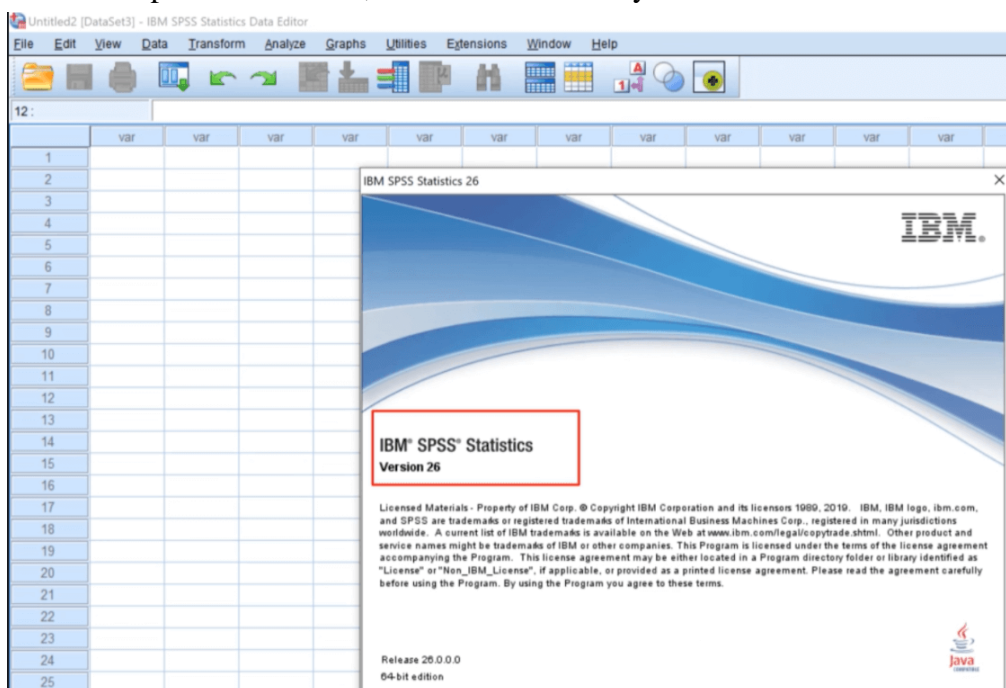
Untitled2 [DataSet3] - IBM SPSS Statistics Data Editor

File Edit View Data Transform Analyze Graphs Utilities Extensions Window Help

12 :

| | var | var | var | var | var | var | var | var | var | var | var | var |
|---|---|---|---|---|---|---|---|---|---|---|---|---|
| 1 | | | | | | | | | | | | |
| 2 | | | | | | | | | | | | |
| 3 | | | | | | | | | | | | |
| 4 | | | | | | | | | | | | |
| 5 | | | | | | | | | | | | |
| 6 | | | | | | | | | | | | |
| 7 | | | | | | | | | | | | |
| 8 | | | | | | | | | | | | |
| 9 | | | | | | | | | | | | |
| 10 | | | | | | | | | | | | |
| 11 | | | | | | | | | | | | |
| 12 | | | | | | | | | | | | |
| 13 | | | | | | | | | | | | |
| 14 | | | | | | | | | | | | |
| 15 | | | | | | | | | | | | |
| 16 | | | | | | | | | | | | |
| 17 | | | | | | | | | | | | |
| 18 | | | | | | | | | | | | |
| 19 | | | | | | | | | | | | |
| 20 | | | | | | | | | | | | |
| 21 | | | | | | | | | | | | |
| 22 | | | | | | | | | | | | |
| 23 | | | | | | | | | | | | |
| 24 | | | | | | | | | | | | |
| 25 | | | | | | | | | | | | |

IBM SPSS Statistics 26

IBM.

IBM® SPSS® Statistics
Version 26

Licensed Materials - Property of IBM Corp. © Copyright IBM Corporation and its licensors 1989, 2019. IBM, IBM logo, ibm.com, and SPSS are trademarks or registered trademarks of International Business Machines Corp., registered in many jurisdictions worldwide. A current list of IBM trademarks is available on the Web at www.ibm.com/legal/copytrade.shtml. Other product and service names might be trademarks of IBM or other companies. This Program is licensed under the terms of the license agreement accompanying the Program. This license agreement may be either located in a Program directory folder or library identified as "License" or "Non_IBM_License", if applicable, or provided as a printed license agreement. Please read the agreement carefully before using the Program. By using the Program you agree to these terms.

Release 26.0.0.0
64-bit edition

Java